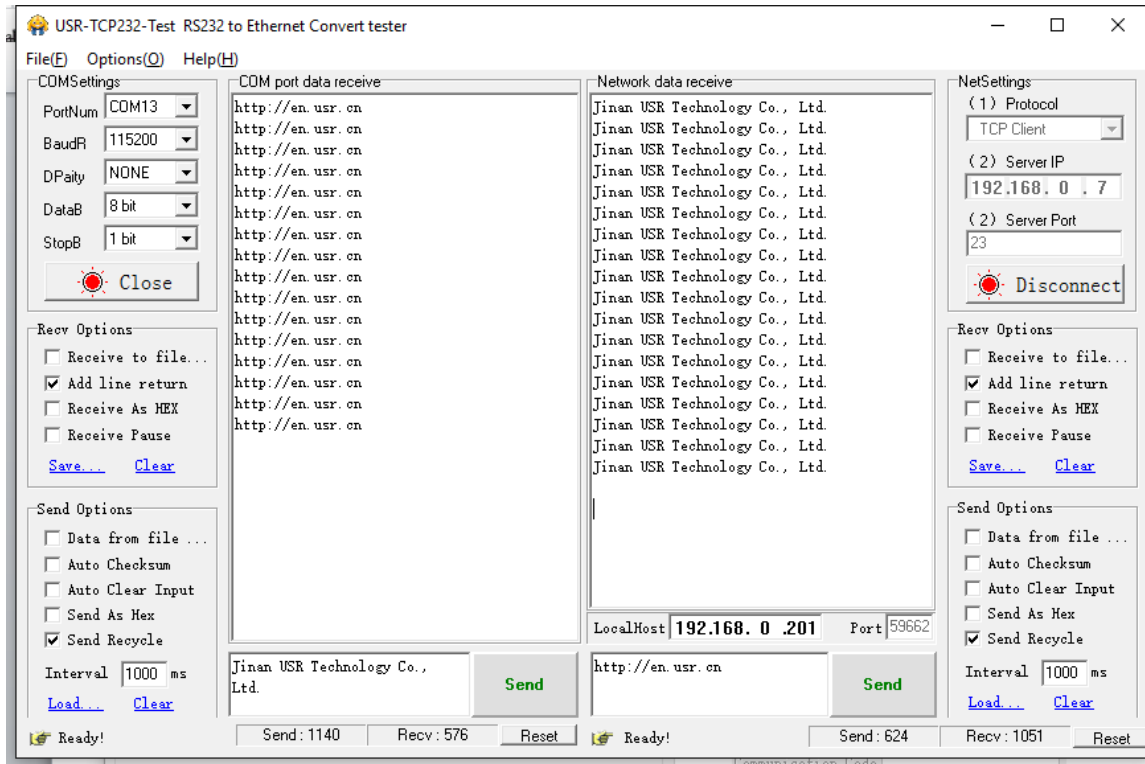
USR-TCP232-Test RS232 to Ethernet Convert tester

File(F) Options(O) Help(H)

COMSettings
PortNum COM13
BaudR 115200
DPaity NONE
DataB 8 bit
StopB 1 bit
Close

Recv Options
Receive to file...
Add line return
Receive As HEX
Receive Pause
Save... Clear

Send Options
Data from file ...
Auto Checksum
Auto Clear Input
Send As Hex
Send Recycle
Interval 1000 ms
Load... Clear

COM port data receive
http://en.usr.cn
http://en.usr.cn
http://en.usr.cn
http://en.usr.cn
http://en.usr.cn
http://en.usr.cn
http://en.usr.cn
http://en.usr.cn
http://en.usr.cn
http://en.usr.cn
http://en.usr.cn
http://en.usr.cn
http://en.usr.cn
http://en.usr.cn
http://en.usr.cn
http://en.usr.cn

Jinan USR Technology Co., Ltd.
Send

Network data receive
Jinan USR Technology Co., Ltd.
Jinan USR Technology Co., Ltd.
Jinan USR Technology Co., Ltd.
Jinan USR Technology Co., Ltd.
Jinan USR Technology Co., Ltd.
Jinan USR Technology Co., Ltd.
Jinan USR Technology Co., Ltd.
Jinan USR Technology Co., Ltd.
Jinan USR Technology Co., Ltd.
Jinan USR Technology Co., Ltd.
Jinan USR Technology Co., Ltd.
Jinan USR Technology Co., Ltd.
Jinan USR Technology Co., Ltd.
Jinan USR Technology Co., Ltd.
Jinan USR Technology Co., Ltd.
Jinan USR Technology Co., Ltd.
Jinan USR Technology Co., Ltd.
Jinan USR Technology Co., Ltd.

LocalHost 192.168. 0 .201 Port 59662

http://en.usr.cn
Send

NetSettings
(1) Protocol
TCP Client
(2) Server IP
192.168. 0 . 7
(2) Server Port
23
Disconnect

Recv Options
Receive to file...
Add line return
Receive As HEX
Receive Pause
Save... Clear

Send Options
Data from file ...
Auto Checksum
Auto Clear Input
Send As Hex
Send Recycle
Interval 1000 ms
Load... Clear

Ready! Send : 1140 Recv : 576 Reset Ready! Send : 624 Recv : 1051 Reset